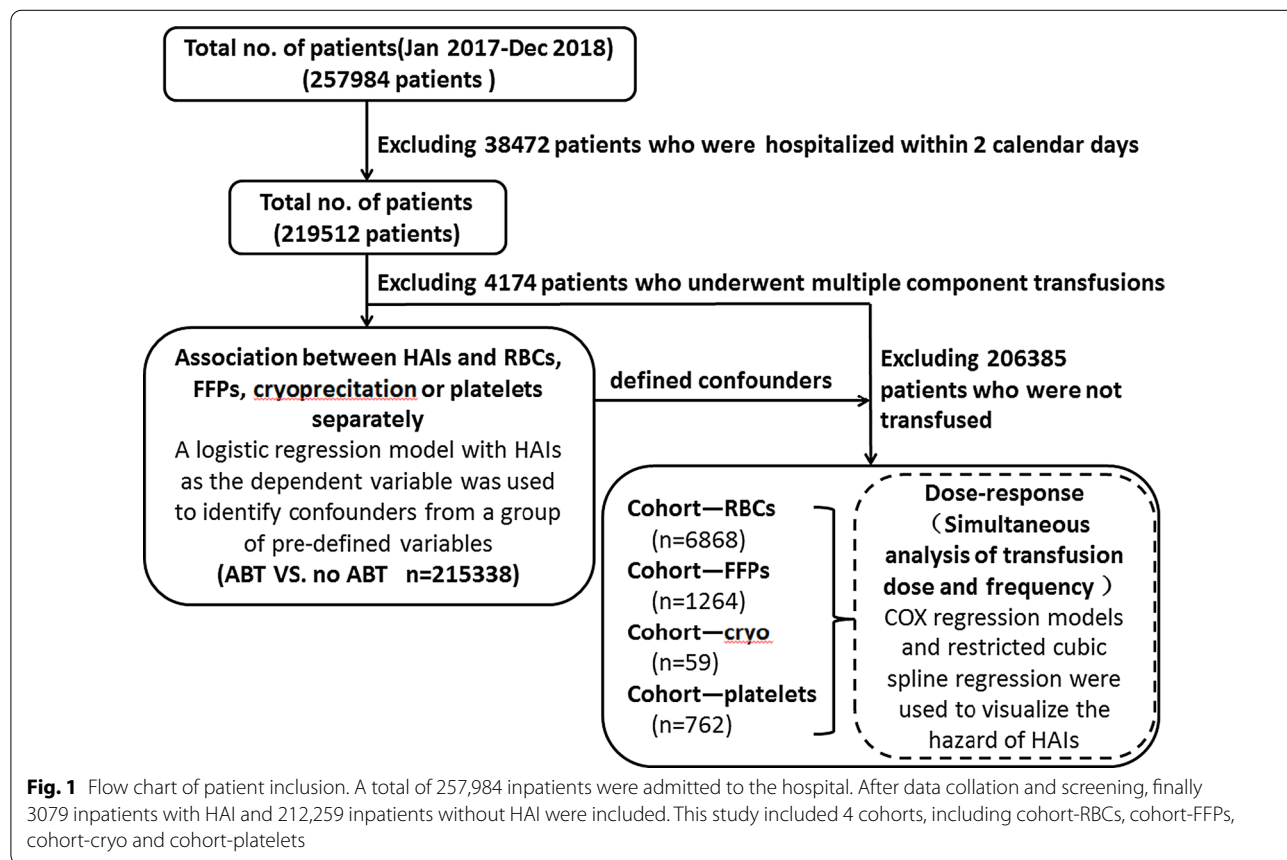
Total no. of patients(Jan 2017-Dec 2018)
(257984 patients )

Excluding 38472 patients who were hospitalized within 2 calendar days

Total no. of patients
(219512 patients)

Excluding 4174 patients who underwent multiple component transfusions

Association between HAIs and RBCs, FFPs, cryoprecitation or platelets separately
A logistic regression model with HAIs as the dependent variable was used to identify confounders from a group of pre-defined variables
(ABT VS. no ABT n=215338)

defined confounders

Excluding 206385 patients who were not transfused

Cohort—RBCs
(n=6868)
Cohort—FFPs
(n=1264)
Cohort—cryo
(n=59)
Cohort—platelets
(n=762)

Dose-response
(Simultaneous analysis of transfusion dose and frequency)
COX regression models and restricted cubic spline regression were used to visualize the hazard of HAIs

Fig. 1 Flow chart of patient inclusion. A total of 257,984 inpatients were admitted to the hospital. After data collation and screening, finally 3079 inpatients with HAI and 212,259 inpatients without HAI were included. This study included 4 cohorts, including cohort-RBCs, cohort-FFPs, cohort-cryo and cohort-platelets